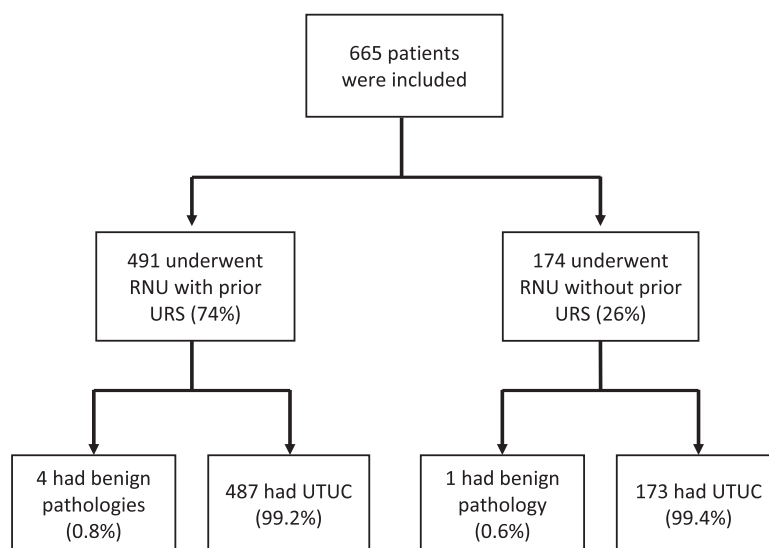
665 patients were included

491 underwent RNU with prior URS (74%)

174 underwent RNU without prior URS (26%)

4 had benign pathologies (0.8%)

487 had UTUC (99.2%)

1 had benign pathology (0.6%)

173 had UTUC (99.4%)